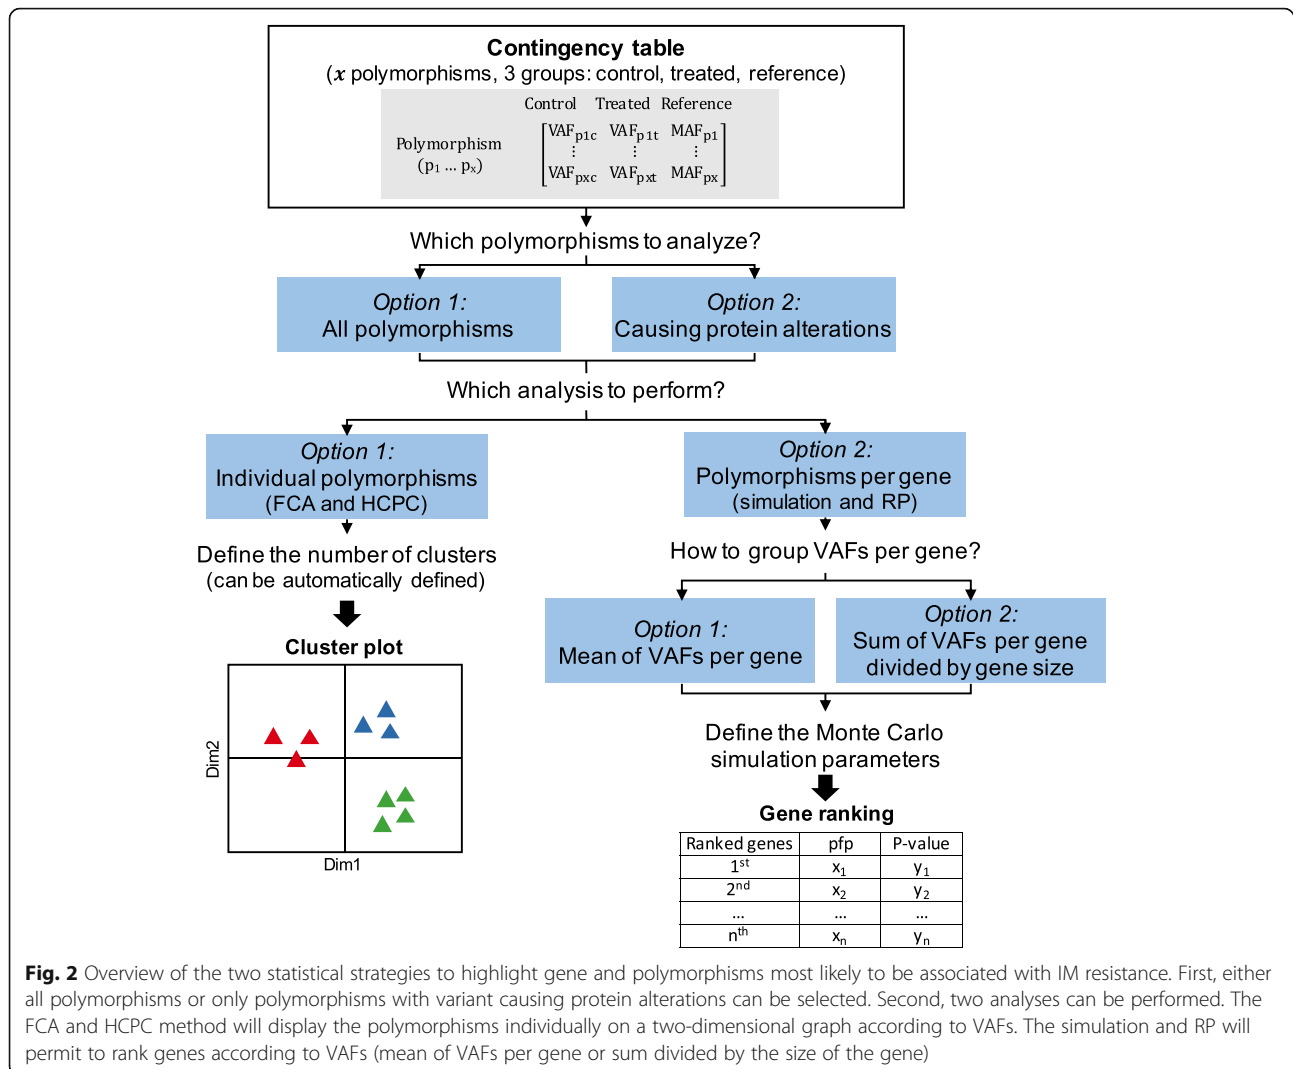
Contingency table
($x$ polymorphisms, 3 groups: control, treated, reference)

Control Treated Reference

Polymorphism ($p_1 \dots p_x$) $\begin{bmatrix} VAF_{p1c} & VAF_{p1t} & MAF_{p1} \\ \vdots & \vdots & \vdots \\ VAF_{pxc} & VAF_{pxt} & MAF_{px} \end{bmatrix}$

Which polymorphisms to analyze?

Option 1:
All polymorphisms

Option 2:
Causing protein alterations

Which analysis to perform?

Option 1:
Individual polymorphisms
(FCA and HCPC)

Define the number of clusters
(can be automatically defined)

Cluster plot

Dim2

Dim1

Option 2:
Polymorphisms per gene
(simulation and RP)

How to group VAFs per gene?

Option 1:
Mean of VAFs per gene

Option 2:
Sum of VAFs per gene divided by gene size

Define the Monte Carlo simulation parameters

Gene ranking

| Ranked genes | pfp | P-value |
|---|---|---|
| 1$^{st}$ | $x_1$ | $y_1$ |
| 2$^{nd}$ | $x_2$ | $y_2$ |
| ... | ... | ... |
| n$^{th}$ | $x_n$ | $y_n$ |

Fig. 2 Overview of the two statistical strategies to highlight gene and polymorphisms most likely to be associated with IM resistance. First, either all polymorphisms or only polymorphisms with variant causing protein alterations can be selected. Second, two analyses can be performed. The FCA and HCPC method will display the polymorphisms individually on a two-dimensional graph according to VAFs. The simulation and RP will permit to rank genes according to VAFs (mean of VAFs per gene or sum divided by the size of the gene)